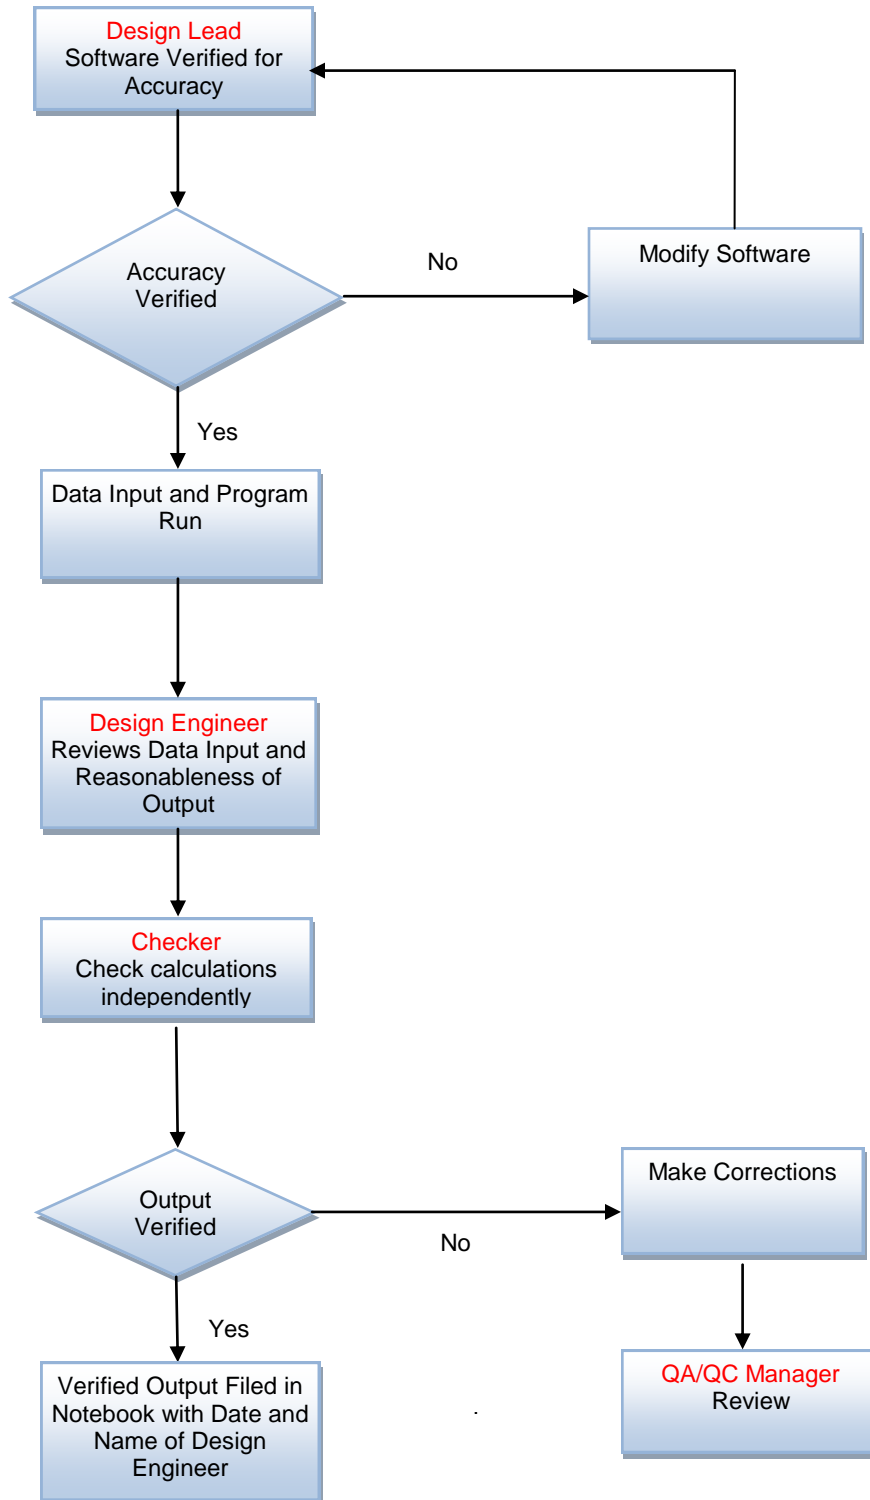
Design Lead
Software Verified for Accuracy

Accuracy Verified

No

Modify Software

Yes

Data Input and Program Run

Design Engineer
Reviews Data Input and Reasonableness of Output

Checker
Check calculations independently

Output Verified

No

Make Corrections

Yes

Verified Output Filed in Notebook with Date and Name of Design Engineer

QA/QC Manager
Review